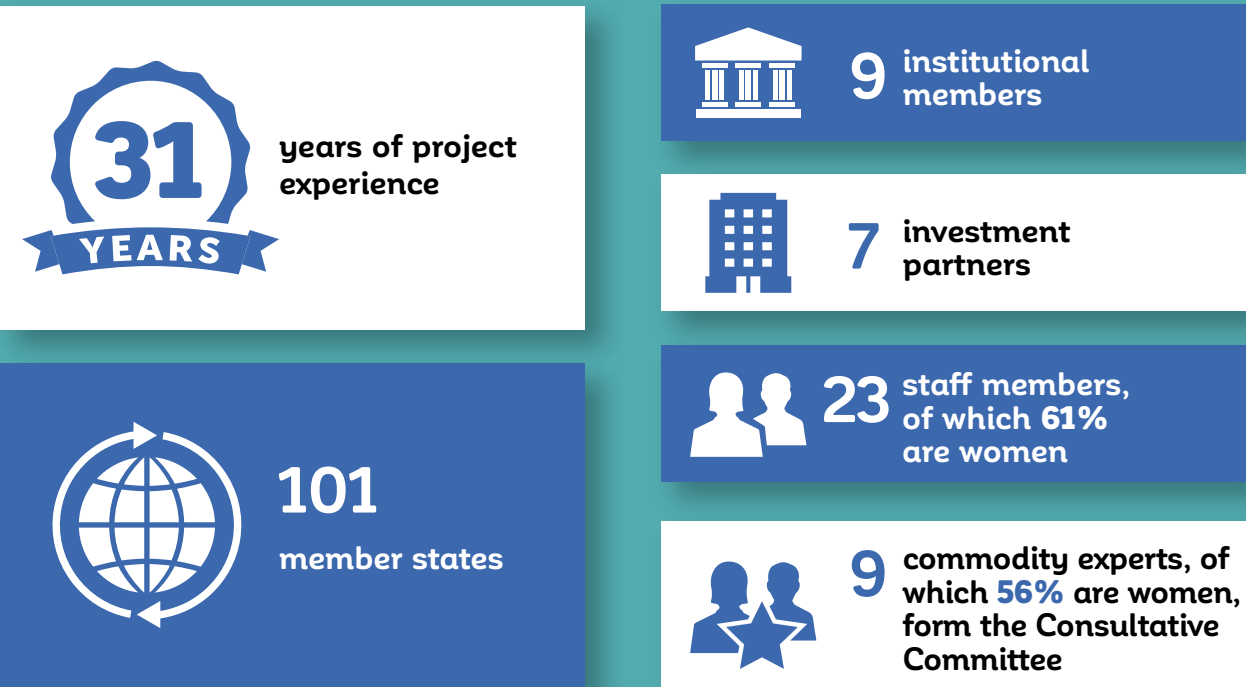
31
YEARS
years of project experience

101
member states

9 institutional members

7 investment partners

23 staff members, of which 61% are women

9 commodity experts, of which 56% are women, form the Consultative Committee